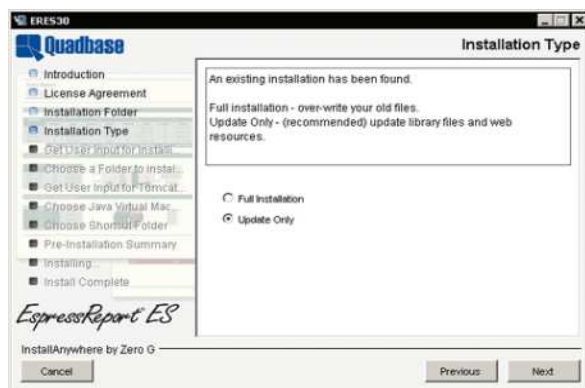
ERES30

Quadbase

Installation Type

Introduction
License Agreement
Installation Folder
Installation Type
Get User Input for Install
Choose a Folder to Instal...
Get User Input for Tomcat...
Choose Java Virtual Mac...
Choose Shortcut Folder
Pre-Installation Summary
Installing...
Install Complete

EspressReport ES

An existing installation has been found.

Full installation - over-write your old files.
Update Only - (recommended) update library files and web resources.

Full Installation
Update Only

InstallAnywhere by Zero G

Cancel

Previous

Next